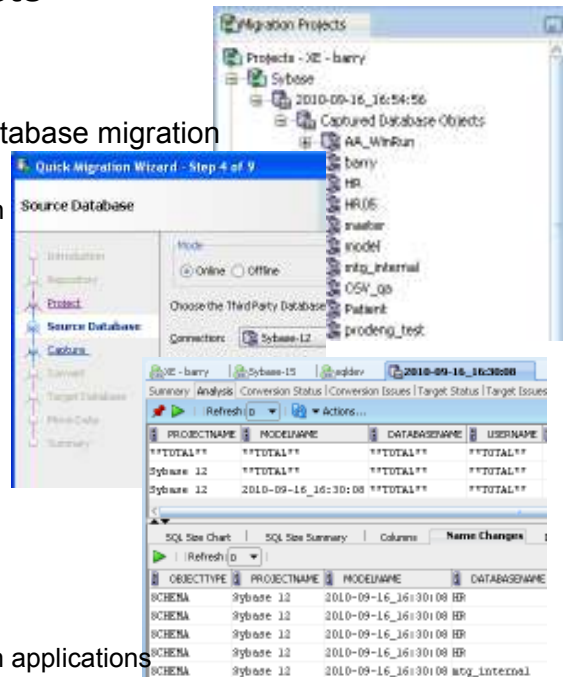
Migration Projects

Projects - XE - barry
Sybase
2010-09-16_16:54:56
Captured Database Objects
AA_WinRun
barry
HR
HR05
master
model
mtg_internal
OSV_qa
Patient
prodeng_test

atabase migration

Quick Migration Wizard - Step 4 of 9

Source Database

Introduction
Repository
Project
Source Database
Capture
Convert
Target Database
Move Data
Summary

Mode
Online Offline
Choose the Third Party Database
Connection: Sybase-12

XE - barry | Sybase-15 | sqldev | 2010-09-16_16:30:08
Summary | Analysis | Conversion Status | Conversion Issues | Target Status | Target Issues
Refresh: 0 | Actions...

| PROJECTNAME | MODELNAME | DATABASENAME | USERNAME |
|---|---|---|---|
| **TOTAL** | **TOTAL** | **TOTAL** | **TOTAL** |
| Sybase 12 | **TOTAL** | **TOTAL** | **TOTAL** |
| Sybase 12 | 2010-09-16_16:30:08 | **TOTAL** | **TOTAL** |

SQL Size Chart | SQL Size Summary | Columns | Name Changes
Refresh: 0

| OBJECTTYPE | PROJECTNAME | MODELNAME | DATABASENAME |
|---|---|---|---|
| SCHEMA | Sybase 12 | 2010-09-16_16:30:08 HR | |
| SCHEMA | Sybase 12 | 2010-09-16_16:30:08 HR | |
| SCHEMA | Sybase 12 | 2010-09-16_16:30:08 HR | |
| SCHEMA | Sybase 12 | 2010-09-16_16:30:08 HR | |
| SCHEMA | Sybase 12 | 2010-09-16_16:30:08 mtg_internal | |

n applications